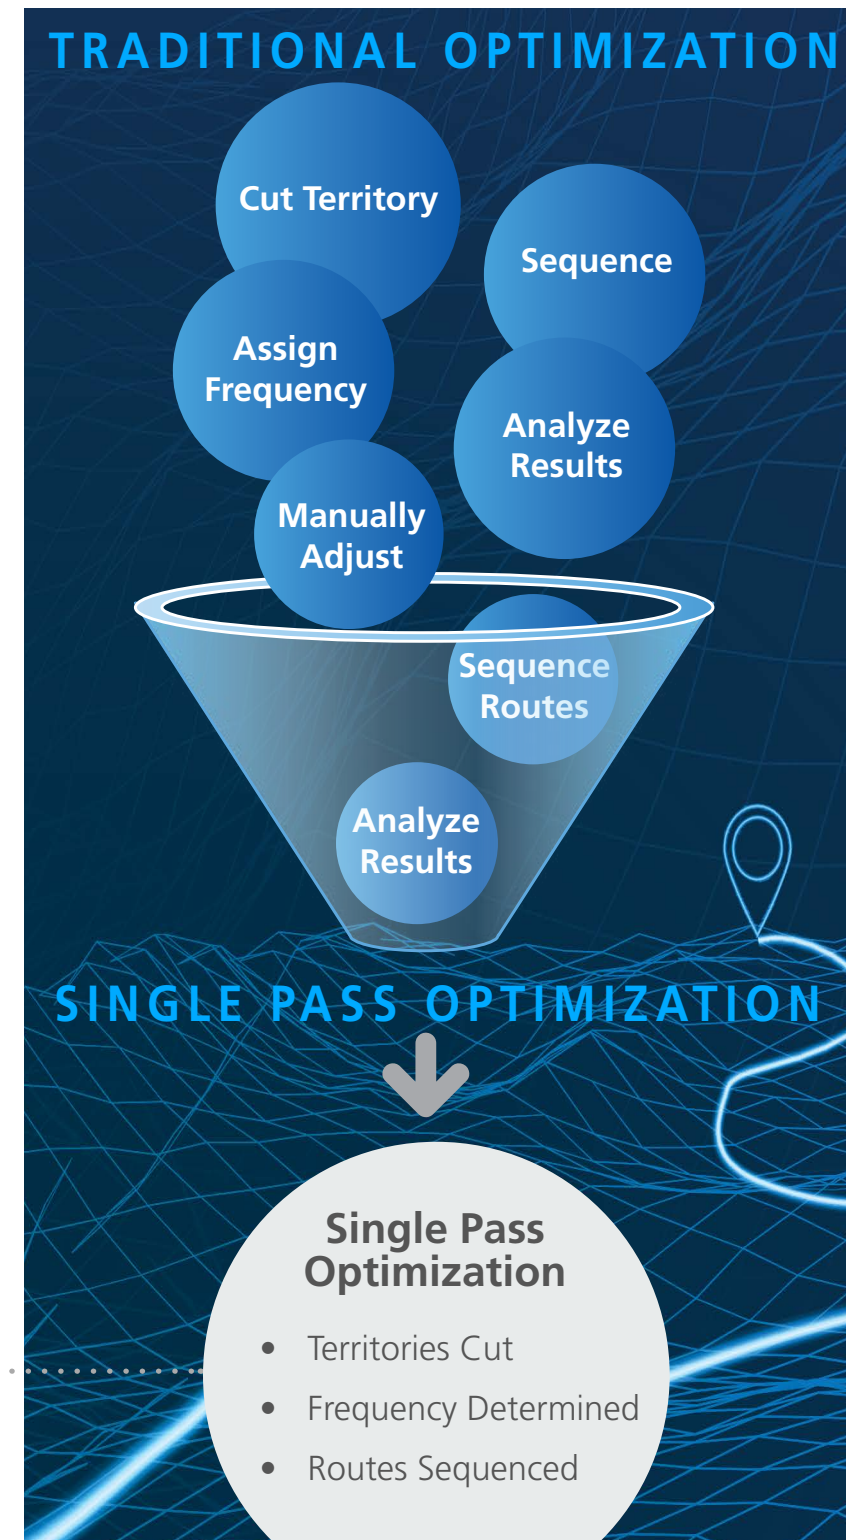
TRADITIONAL OPTIMIZATION

Cut Territory

Sequence

Assign Frequency

Analyze Results

Manually Adjust

Sequence Routes

Analyze Results

SINGLE PASS OPTIMIZATION

Single Pass Optimization

- Territories Cut
- Frequency Determined
- Routes Sequenced